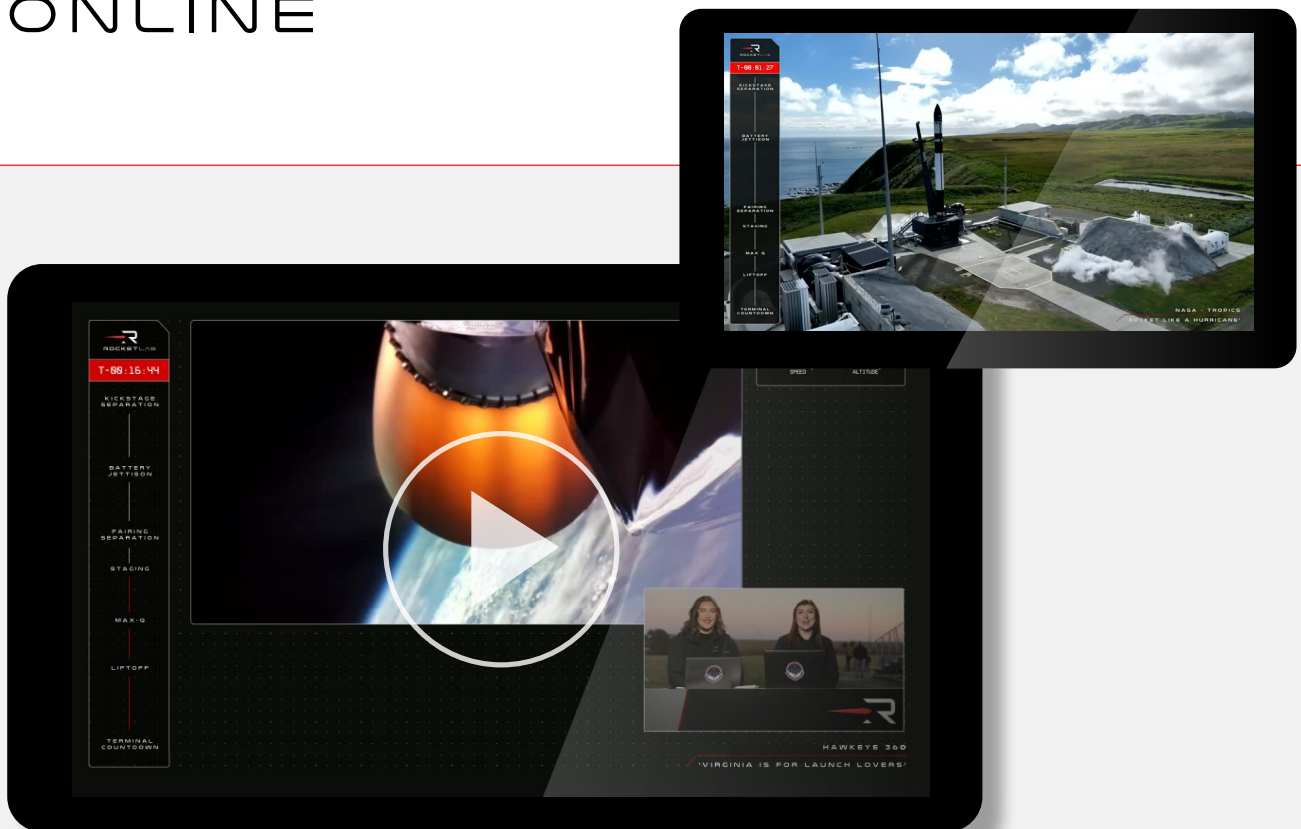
ONLINE

ROCKETLAB
T-00:01:27
KICKSTAGE SEPARATION
BATTERY JETTISON
FAIRING SEPARATION
STAGING
MAX-Q
LIFTOFF
TERMINAL COUNTDOWN

NASA - TROPICS
'ROCKET LIKE A HURRICANE'

ROCKETLAB
T-00:16:44
KICKSTAGE SEPARATION
BATTERY JETTISON
FAIRING SEPARATION
STAGING
MAX-Q
LIFTOFF
TERMINAL COUNTDOWN

SPEED
ALTITUDE

HAWKEYE 360
'VIRGINIA IS FOR LAUNCH LOVERS'